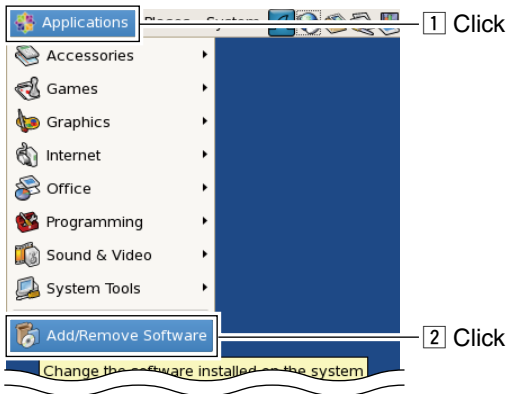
Applications Places System

Accessories

Games

Graphics

Internet

Office

Programming

Sound & Video

System Tools

Add/Remove Software

Change the software installed on the system

1 Click

2 Click